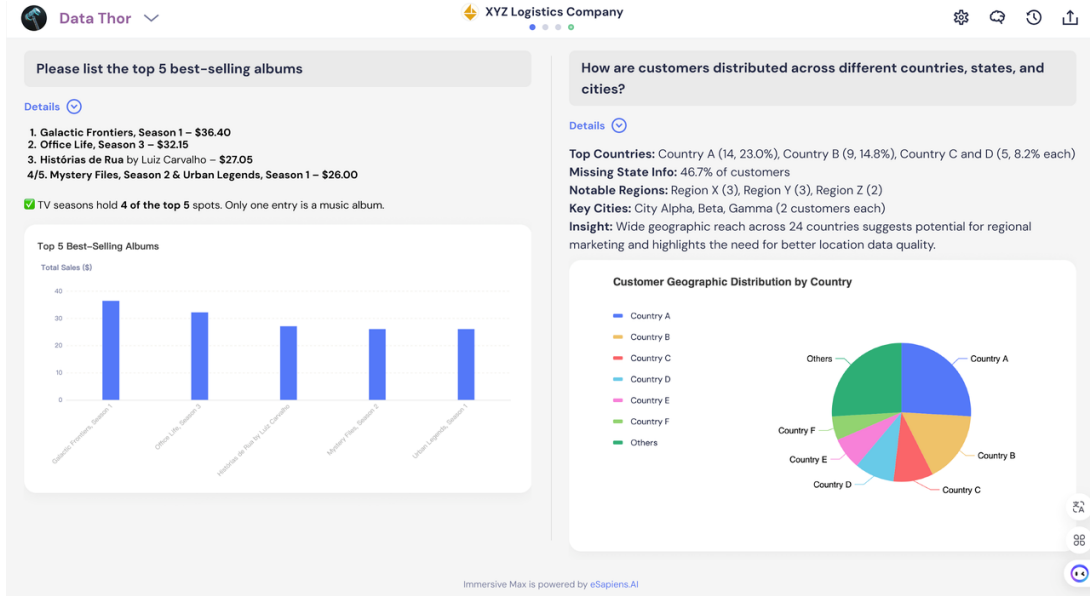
Data Thor

XYZ Logistics Company

Please list the top 5 best-selling albums

Details

1. Galactic Frontiers, Season 1 – $36.40
2. Office Life, Season 3 – $32.15
3. Histórias de Rua by Luiz Carvalho – $27.05
4/5. Mystery Files, Season 2 & Urban Legends, Season 1 – $26.00

✅ TV seasons hold 4 of the top 5 spots. Only one entry is a music album.

Top 5 Best-Selling Albums

Total Sales ($)

40
30
20
10
0

Galactic Frontiers, Season 1
Office Life, Season 3
Histórias de Rua by Luiz Carvalho
Mystery Files, Season 2
Urban Legends, Season 1

How are customers distributed across different countries, states, and cities?

Details

Top Countries: Country A (14, 23.0%), Country B (9, 14.8%), Country C and D (5, 8.2% each)
Missing State Info: 46.7% of customers
Notable Regions: Region X (3), Region Y (3), Region Z (2)
Key Cities: City Alpha, Beta, Gamma (2 customers each)
Insight: Wide geographic reach across 24 countries suggests potential for regional marketing and highlights the need for better location data quality.

Customer Geographic Distribution by Country

Country A
Country B
Country C
Country D
Country E
Country F
Others

Others
Country A
Country F
Country E
Country D
Country B
Country C

Immersive Max is powered by eSapiens.AI